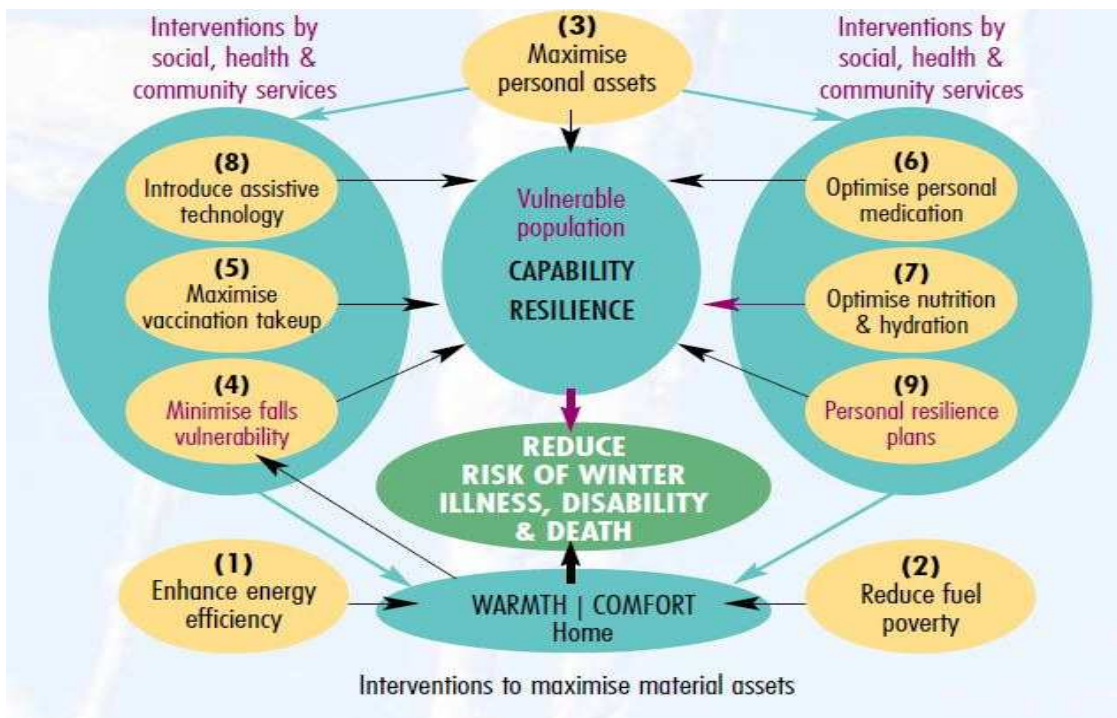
Interventions by social, health & community services

(3)
Maximise personal assets

Interventions by social, health & community services

(8)
Introduce assistive technology

Vulnerable population

CAPABILITY
RESILIENCE

(6)
Optimise personal medication

(5)
Maximise vaccination takeup

(7)
Optimise nutrition & hydration

(4)
Minimise falls vulnerability

(9)
Personal resilience plans

REDUCE RISK OF WINTER ILLNESS, DISABILITY & DEATH

(1)
Enhance energy efficiency

WARMTH | COMFORT
Home

(2)
Reduce fuel poverty

Interventions to maximise material assets